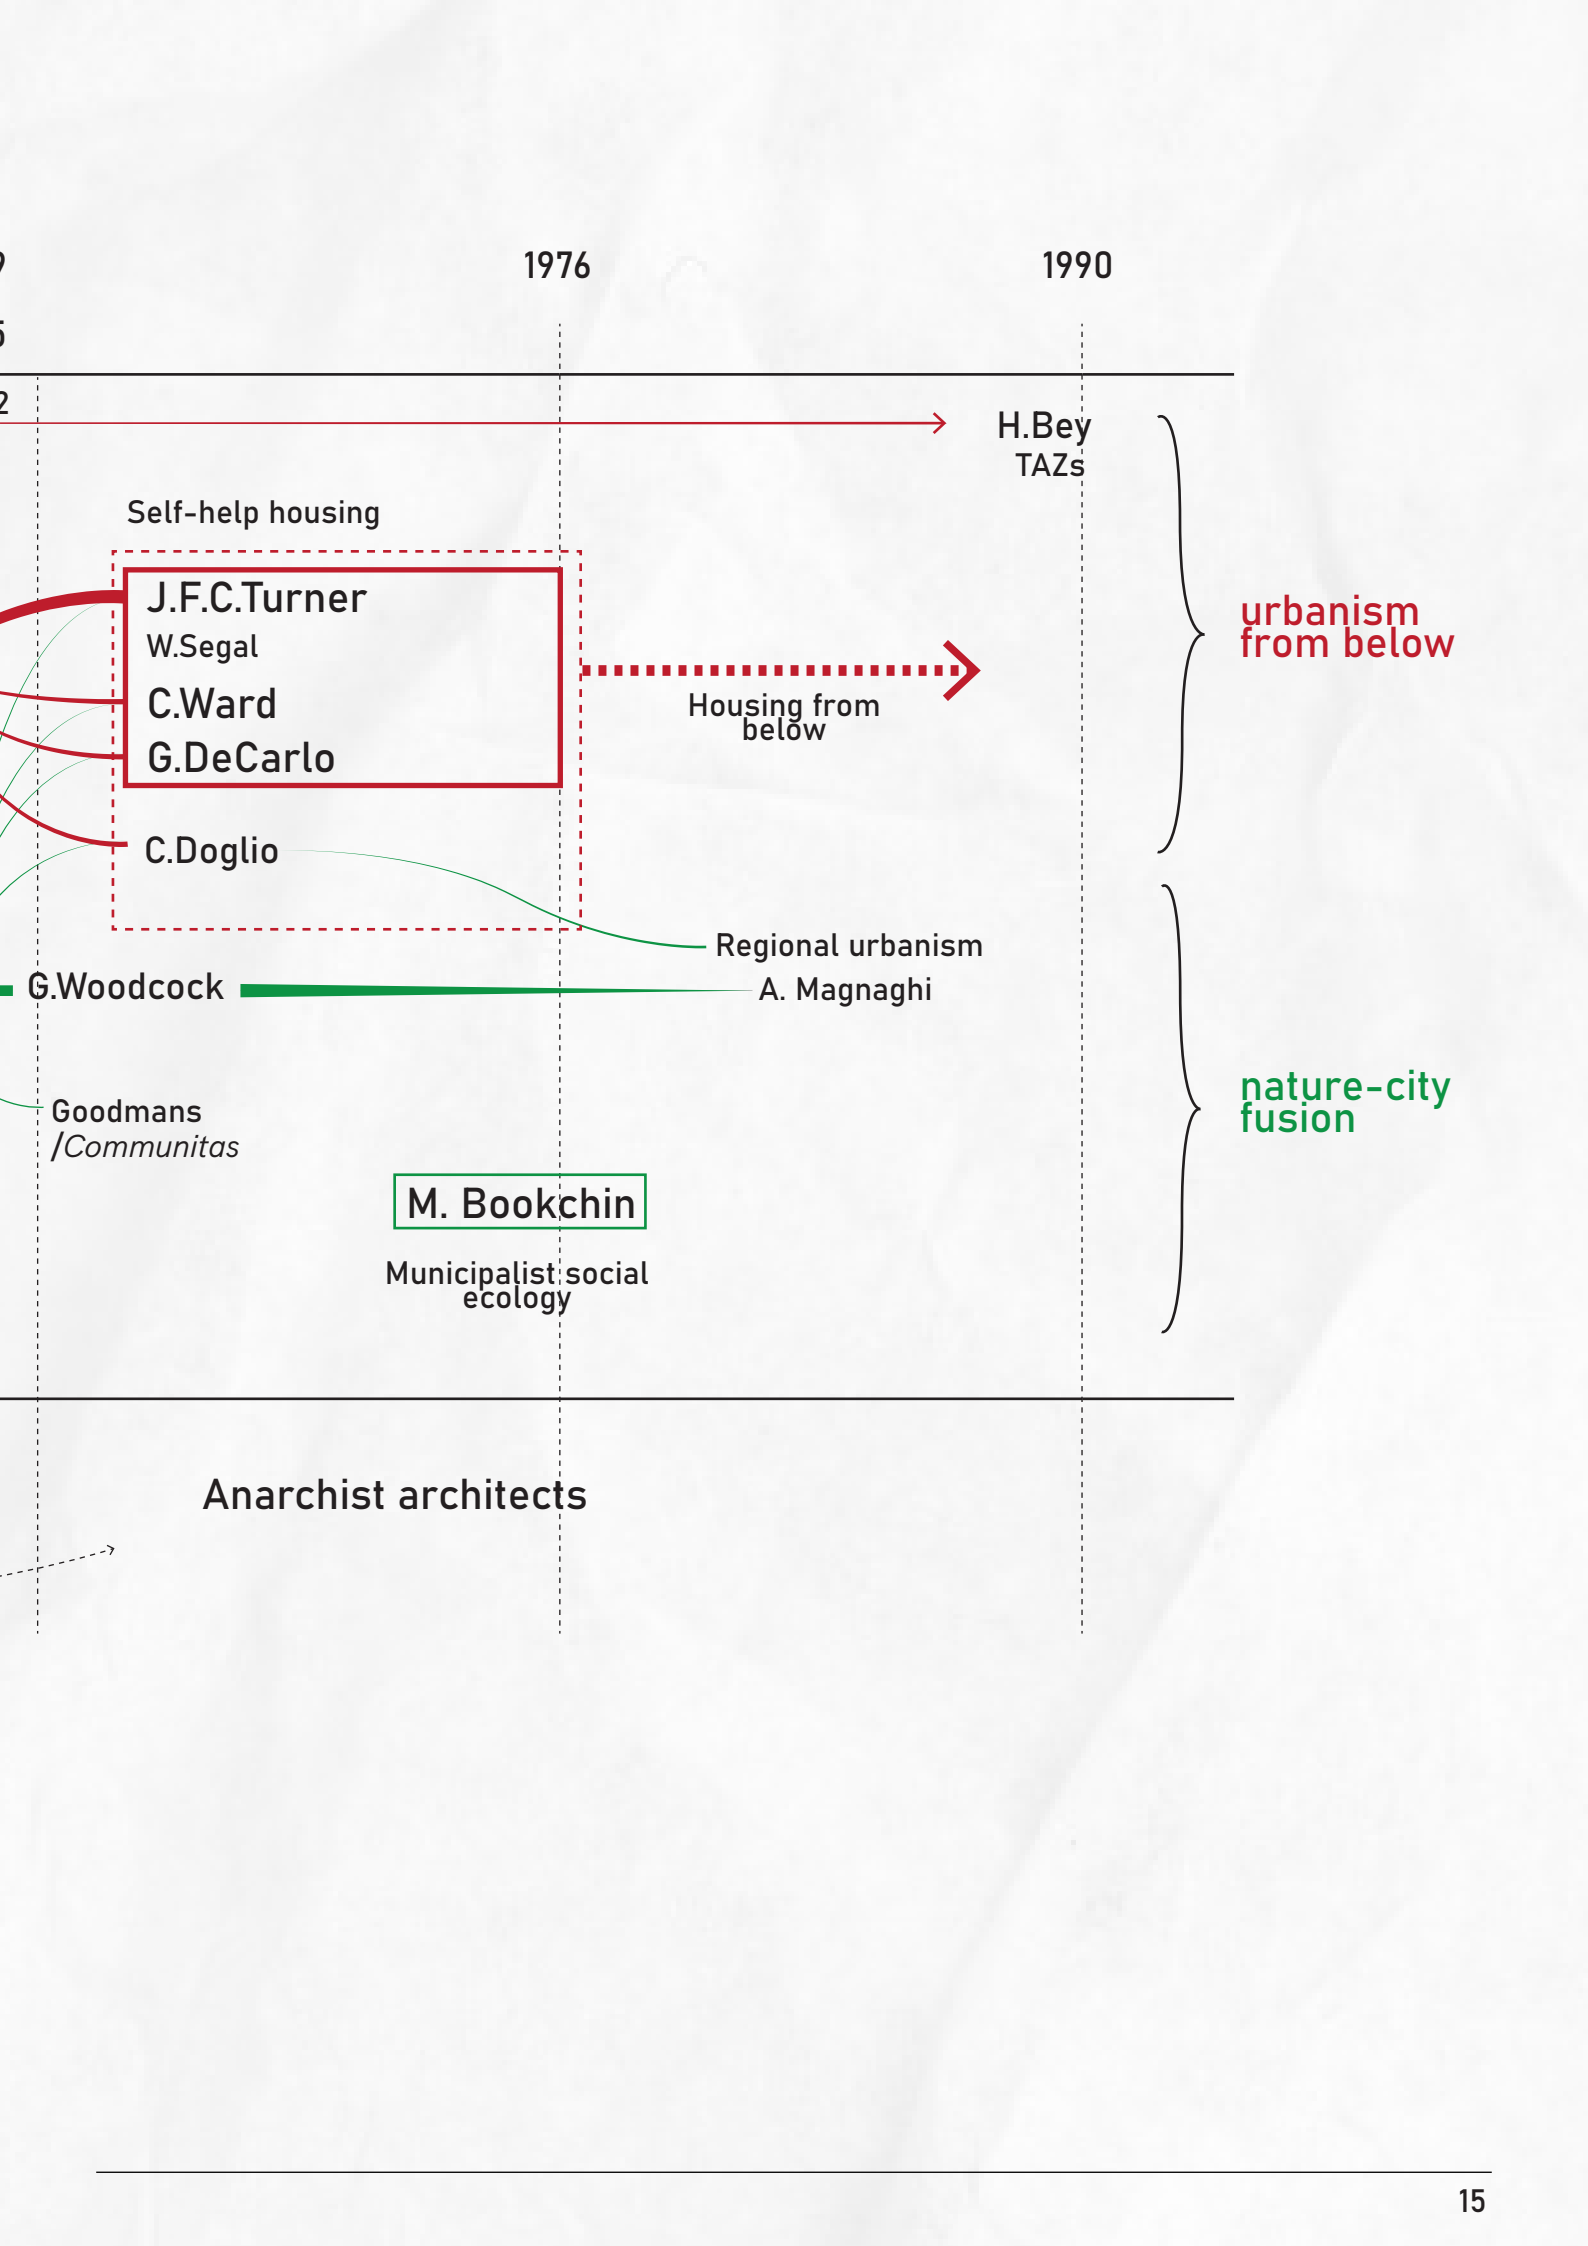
1976

1990

H.Bey
TAZs

Self-help housing

J.F.C.Turner
W.Segal
C.Ward
G.DeCarlo

C.Doglio

Housing from below

urbanism from below

Regional urbanism

G.Woodcock

A. Magnaghi

nature-city fusion

Goodmans
/Communitas

M. Bookchin

Municipalist social ecology

Anarchist architects

15